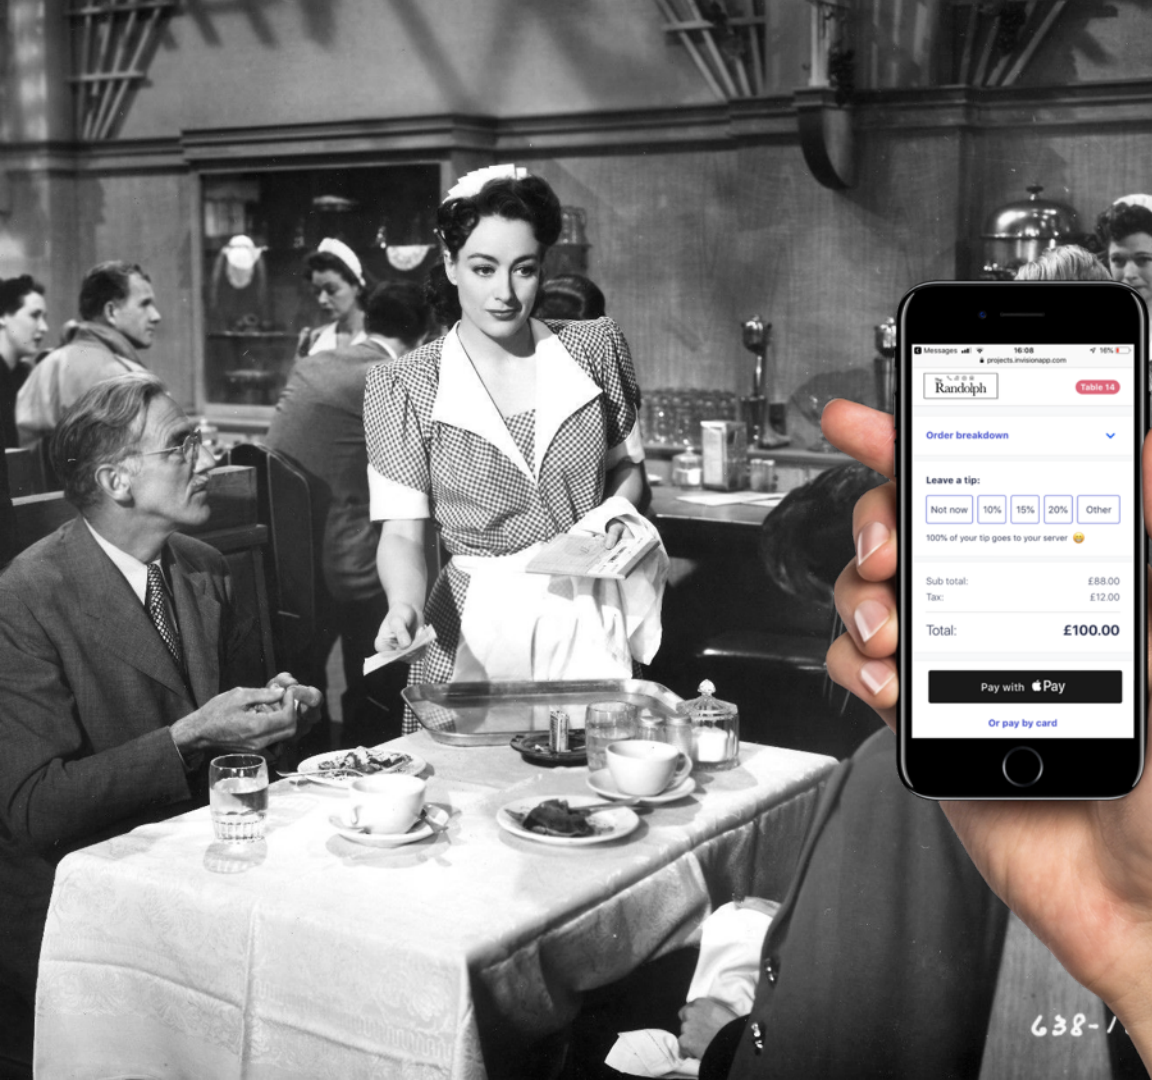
Messages 16:08 16%
projects.invisionapp.com

Randolph

Table 14

Order breakdown

Leave a tip:

Not now 10% 15% 20% Other

100% of your tip goes to your server

Sub total: £88.00
Tax: £12.00

Total: £100.00

Pay with Pay

Or pay by card

638-1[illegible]